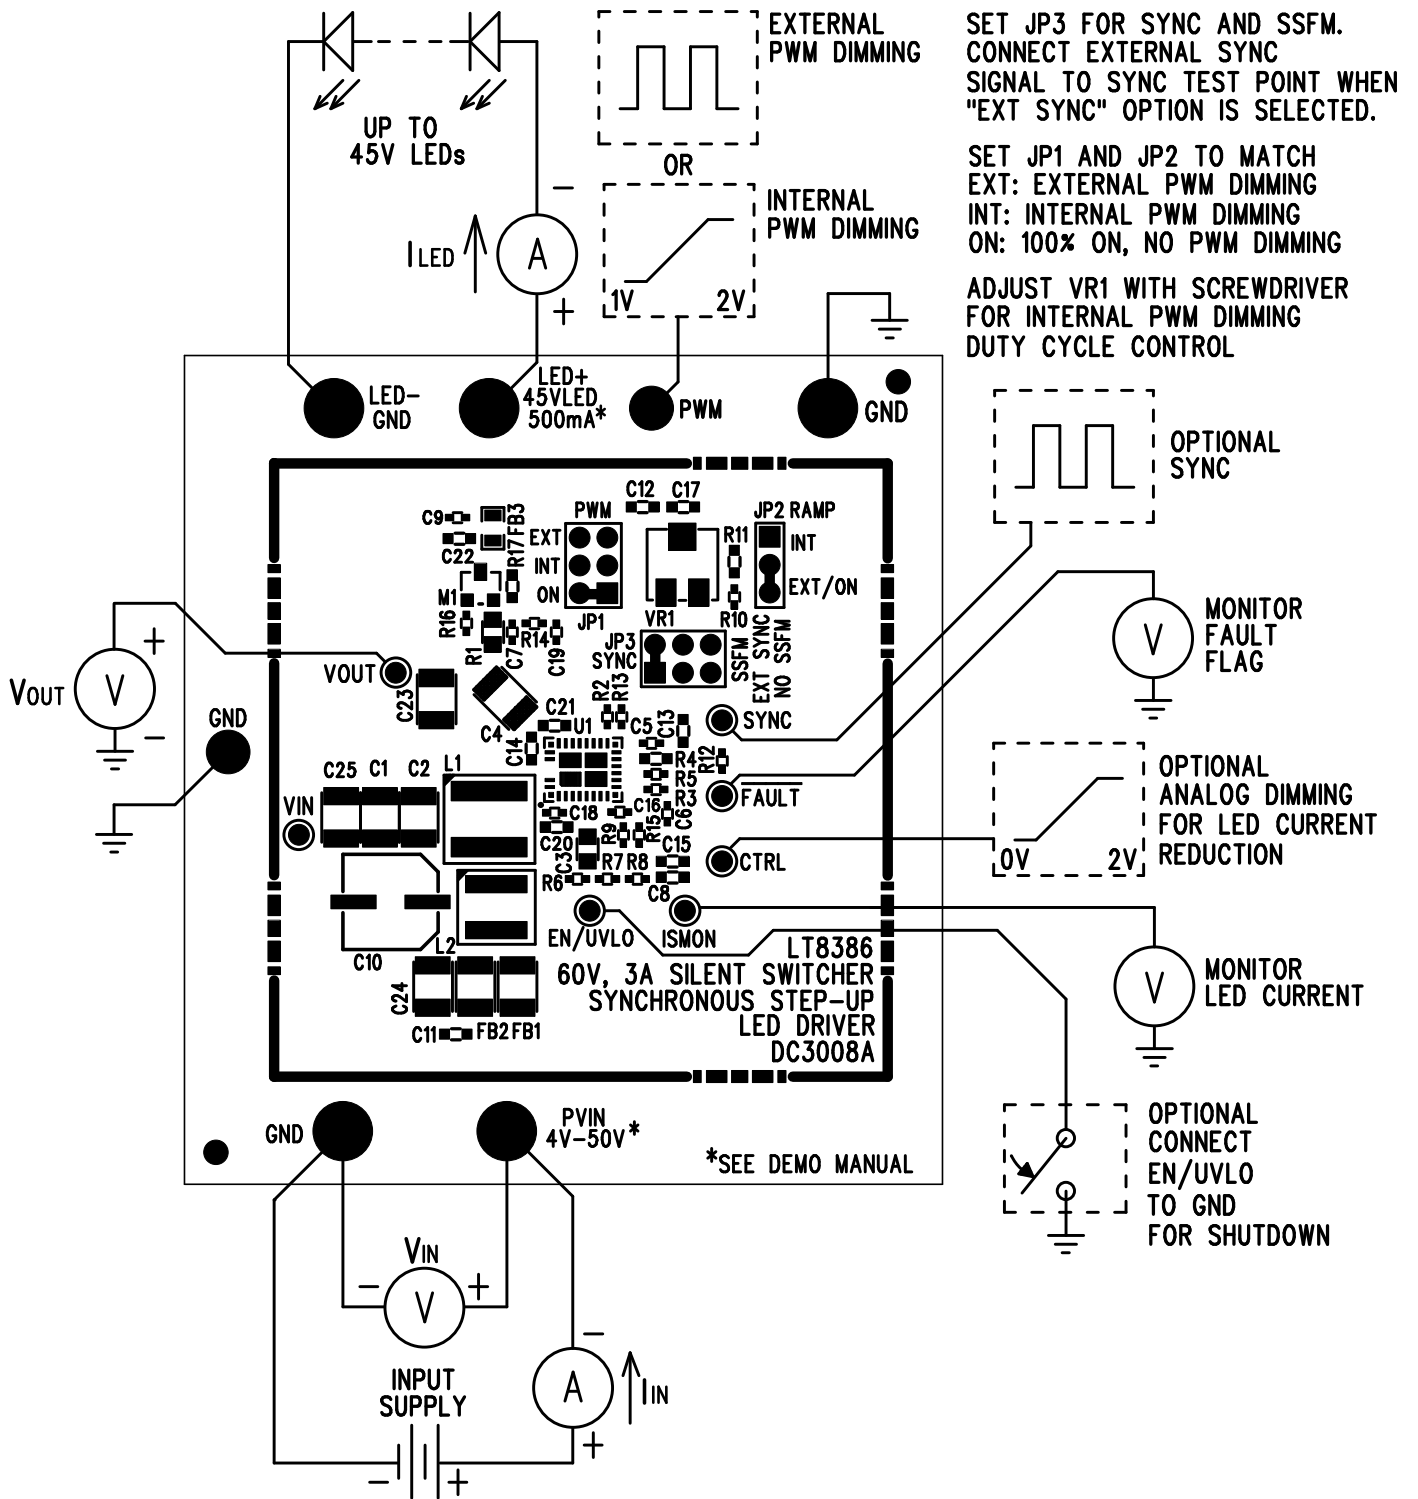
UP TO 45V LEDs

$I_{LED}$

A

−

+

EXTERNAL PWM DIMMING

OR

INTERNAL PWM DIMMING

1V 2V

SET JP3 FOR SYNC AND SSFM. CONNECT EXTERNAL SYNC SIGNAL TO SYNC TEST POINT WHEN "EXT SYNC" OPTION IS SELECTED.

SET JP1 AND JP2 TO MATCH
EXT: EXTERNAL PWM DIMMING
INT: INTERNAL PWM DIMMING
ON: 100% ON, NO PWM DIMMING

ADJUST VR1 WITH SCREWDRIVER FOR INTERNAL PWM DIMMING DUTY CYCLE CONTROL

LED- GND

LED+ 45VLED 500mA*

PWM

GND

OPTIONAL SYNC

C12 C17

PWM

JP2 RAMP

C9

R17 FB3

EXT

R11

INT

C22

INT

M1

ON

EXT/ON

JP1

VR1

R10

R16

R1

C7

R14

C19

JP3 SYNC

SSFM EXT SYNC NO SSFM

MONITOR FAULT FLAG

V

$V_{OUT}$

V

+

−

VOUT

C23

R2 R13

GND

C4

C21

U1

C5

C13

SYNC

C14

R4

R12

C25 C1 C2 L1

R5

R3

FAULT

VIN

C18

C16

C6

R9

R15

C20

C15

CTRL

C3

R7 R8

R6

C8

OPTIONAL ANALOG DIMMING FOR LED CURRENT REDUCTION

0V 2V

C10

EN/UVLO

ISMON

L2

LT8386

60V, 3A SILENT SWITCHER SYNCHRONOUS STEP-UP LED DRIVER DC3008A

MONITOR LED CURRENT

V

C24

C11 FB2 FB1

GND

PVIN 4V–50V*

*SEE DEMO MANUAL

OPTIONAL CONNECT EN/UVLO TO GND FOR SHUTDOWN

$V_{IN}$

− V +

−

INPUT SUPPLY

A

$I_{IN}$

+

− +